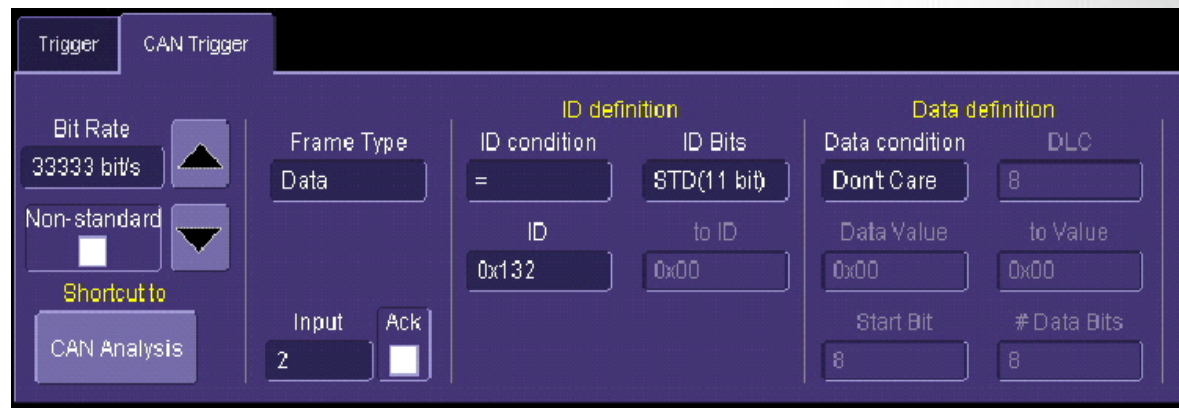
Trigger CAN Trigger

Bit Rate
33333 bit/s
Non-standard
Shortcut to
CAN Analysis

Frame Type
Data

Input
2
Ack

ID definition
ID condition
=
ID Bits
STD(11 bit)
ID
0x132
to ID
0x00

Data definition
Data condition
Don't Care
DLC
8
Data Value
0x00
to Value
0x00
Start Bit
8
# Data Bits
8